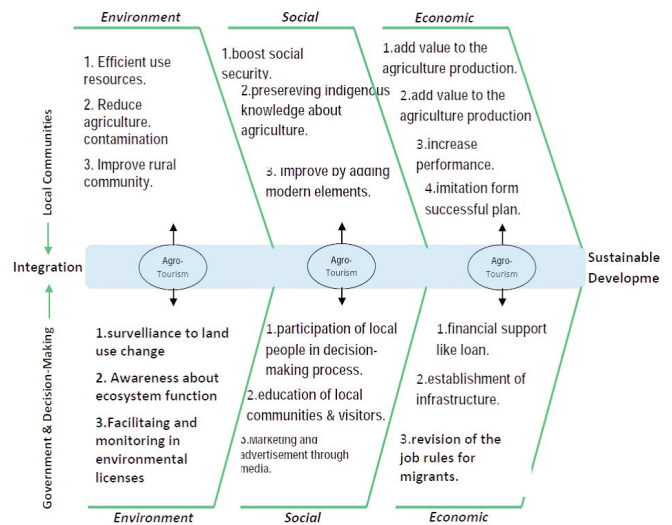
Environment

Social

Economic

Local Communities

1. Efficient use resources.

2. Reduce agriculture. contamination

3. Improve rural community.

1.boost social security.

2.presereving indigenous knowledge about agriculture.

3. Improve by adding modern elements.

1.add value to the agriculture production.

2.add value to the agriculture production

3.increase performance.

4.imitation form successful plan.

Integration

Agro-Tourism

Agro-Tourism

Agro-Tourism

Sustainable Developme

Government & Decision-Making

1.surVelliance to land use change

2. Awareness about ecosystem function

3.Facilitaing and monitoring in environmental licenses

1.participation of local people in decision-making process.

2.education of local communities & visitors.

3.Marketing and advertisement through media.

1.financial support like loan.

2.establishment of infrastructure.

3.revision of the job rules for migrants.

Environment

Social

Economic